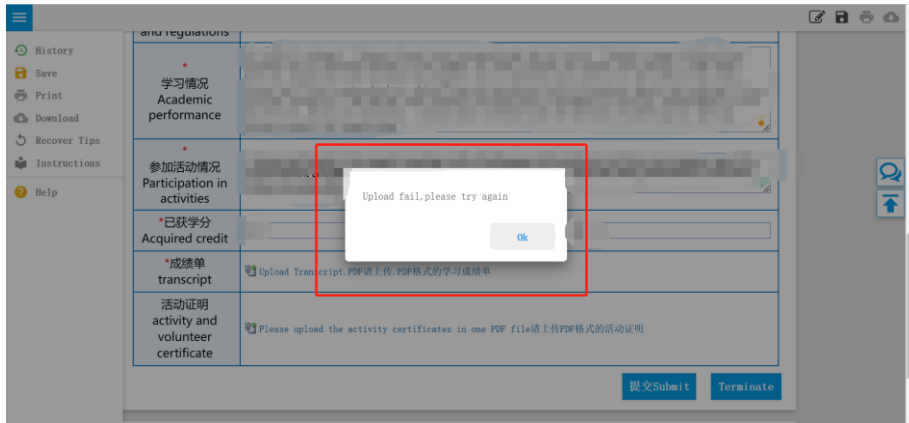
History
Save
Print
Download
Recover Tips
Instructions
Help

and regulations

*
学习情况
Academic performance

*
参加活动情况
Participation in activities

*已获学分
Acquired credit

*成绩单
transcript

Upload Transcript.PDF请上传.PDF格式的学习成绩单

活动证明
activity and volunteer certificate

Please upload the activity certificates in one PDF file请上传PDF格式的活动证明

Upload fail,please try again

Ok

提交Submit
Terminate